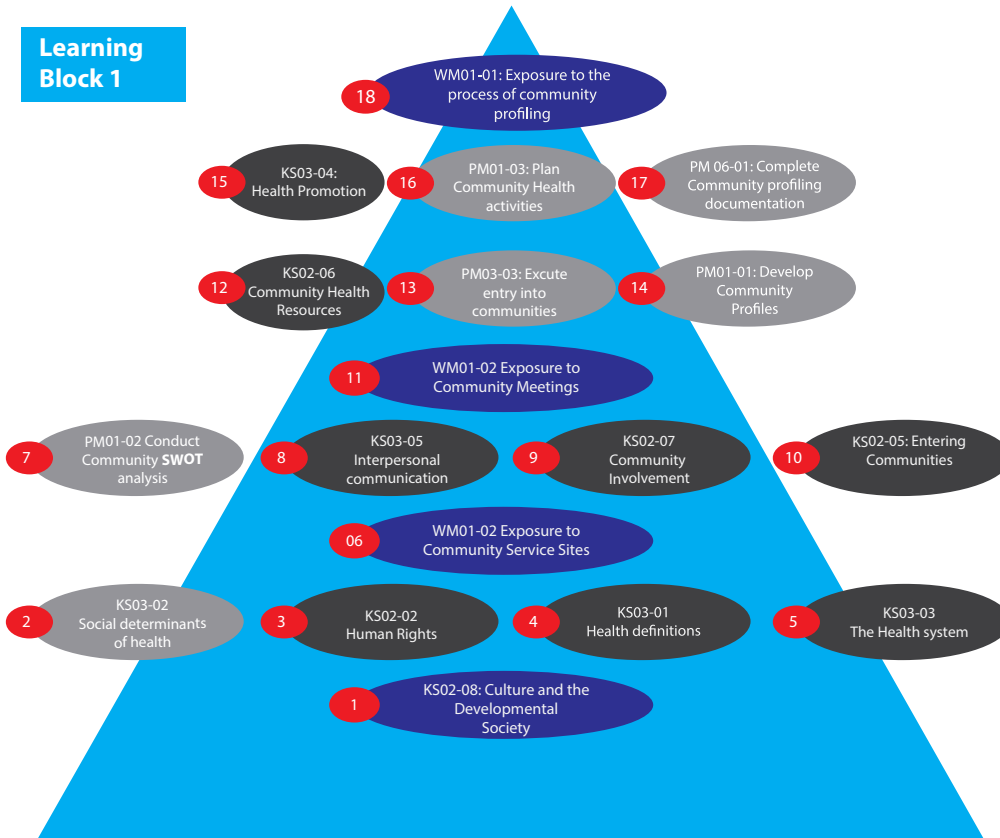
Learning Block 1

18 WM01-01: Exposure to the process of community profiling

15 KS03-04: Health Promotion

16 PM01-03: Plan Community Health activities

17 PM 06-01: Complete Community profiling documentation

12 KS02-06 Community Health Resources

13 PM03-03: Excute entry into communities

14 PM01-01: Develop Community Profiles

11 WM01-02 Exposure to Community Meetings

7 PM01-02 Conduct Community **SWOT** analysis

8 KS03-05 Interpersonal communication

9 KS02-07 Community Involvement

10 KS02-05: Entering Communities

06 WM01-02 Exposure to Community Service Sites

2 KS03-02 Social determinants of health

3 KS02-02 Human Rights

4 KS03-01 Health definitions

5 KS03-03 The Health system

1 KS02-08: Culture and the Developmental Society